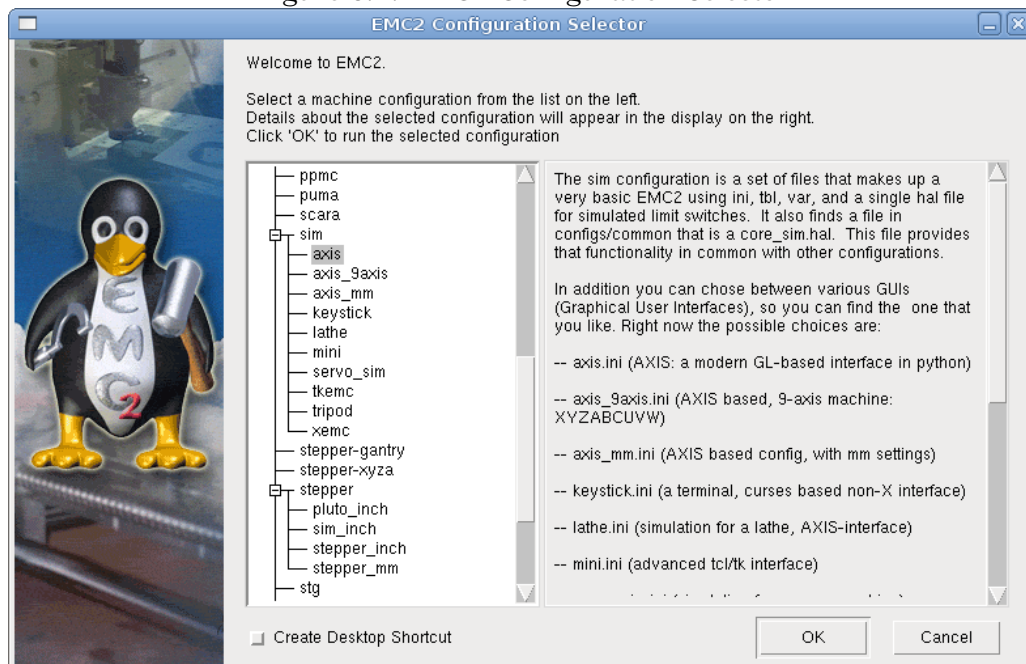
EMC2 Configuration Selector

Welcome to EMC2.

Select a machine configuration from the list on the left.
Details about the selected configuration will appear in the display on the right.
Click 'OK' to run the selected configuration

ppmc
puma
scara
sim
axis
axis_9axis
axis_mm
keystick
lathe
mini
servo_sim
tkemc
tripod
xemc
stepper-gantry
stepper-xyza
stepper
pluto_inch
sim_inch
stepper_inch
stepper_mm
stg

The sim configuration is a set of files that makes up a very basic EMC2 using ini, tbl, var, and a single hal file for simulated limit switches. It also finds a file in configs/common that is a core_sim.hal. This file provides that functionality in common with other configurations.

In addition you can chose between various GUIs (Graphical User Interfaces), so you can find the one that you like. Right now the possible choices are:

-- axis.ini (AXIS: a modern GL-based interface in python)

-- axis_9axis.ini (AXIS based, 9-axis machine: XYZABCUVW)

-- axis_mm.ini (AXIS based config, with mm settings)

-- keystick.ini (a terminal, curses based non-X interface)

-- lathe.ini (simulation for a lathe, AXIS-interface)

-- mini.ini (advanced tcl/tk interface)

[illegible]

Create Desktop Shortcut

OK

Cancel